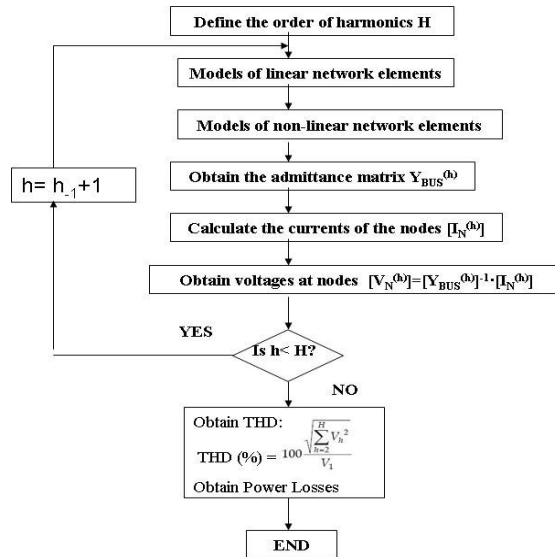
Define the order of harmonics H

Models of linear network elements

Models of non-linear network elements

h= $h_{-1}$+1

Obtain the admittance matrix $Y_{BUS}^{(h)}$

Calculate the currents of the nodes $[I_N^{(h)}]$

Obtain voltages at nodes $[V_N^{(h)}]=[Y_{BUS}^{(h)}]^{-1}\cdot[I_N^{(h)}]$

YES

Is h< H?

NO

Obtain THD:

THD (%) = $100\frac{\sqrt{\sum_{h=2}^{H} V_h^2}}{V_1}$

Obtain Power Losses

END